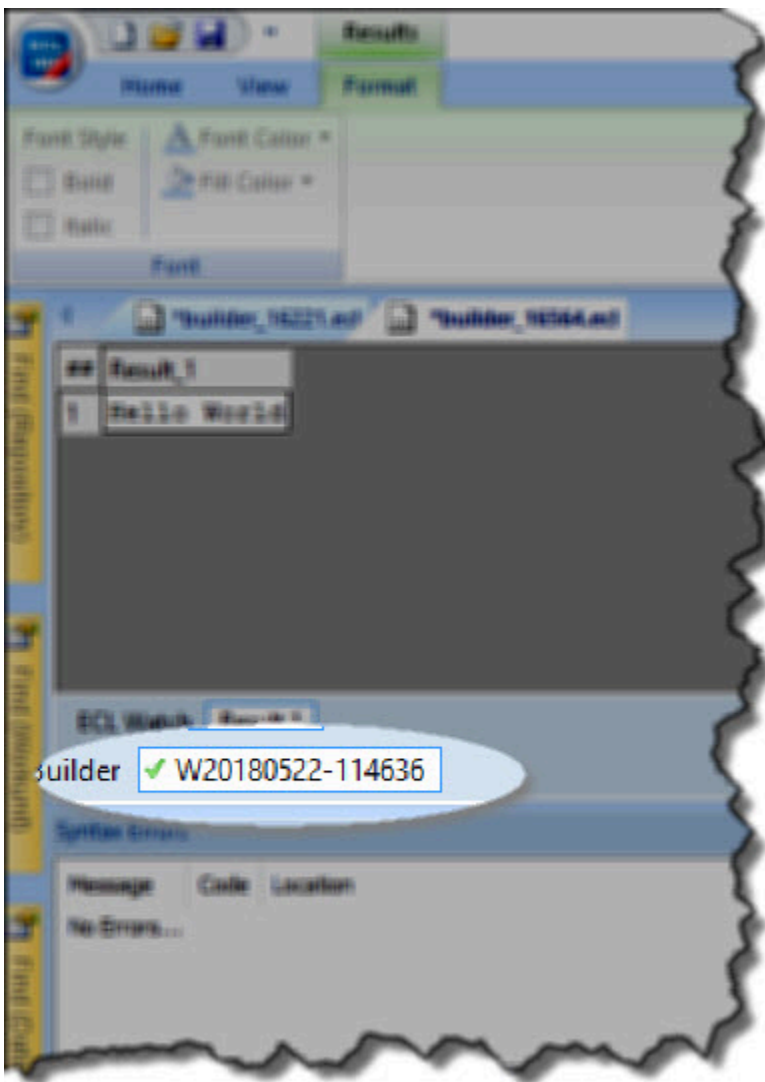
Results

Home View Format

Font Style

Bold

Italic

Font Color

Fill Color

Font

*builder_16221.ecl *builder_16564.ecl

## Result_1

1 Hello World

Find (Repository)

Find (Modified)

ECL Watch Result 1

Builder ✓ W20180522-114636

Syntax Errors

Message Code Location

No Errors...

Find (Ed